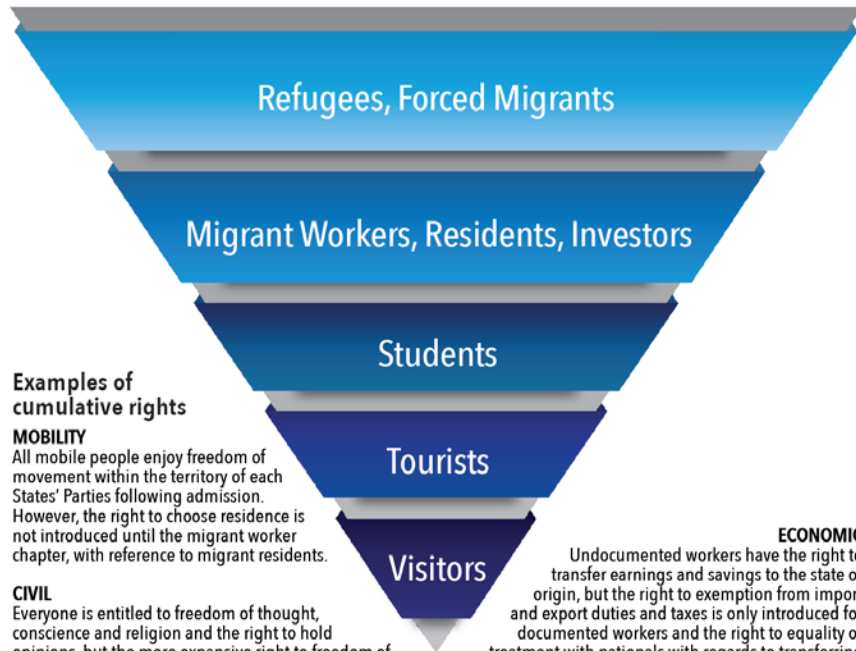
Refugees, Forced Migrants

Migrant Workers, Residents, Investors

Students

Tourists

Visitors

Examples of cumulative rights

MOBILITY
All mobile people enjoy freedom of movement within the territory of each States' Parties following admission. However, the right to choose residence is not introduced until the migrant worker chapter, with reference to migrant residents.

CIVIL
Everyone is entitled to freedom of thought, conscience and religion and the right to hold opinions, but the more expensive right to freedom of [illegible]

ECONOMI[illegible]
Undocumented workers have the right t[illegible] transfer earnings and savings to the state o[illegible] origin, but the right to exemption from impor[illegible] and export duties and taxes is only introduced fo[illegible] documented workers and the right to equality o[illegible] treatment with nationals with regards to transferrin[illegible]